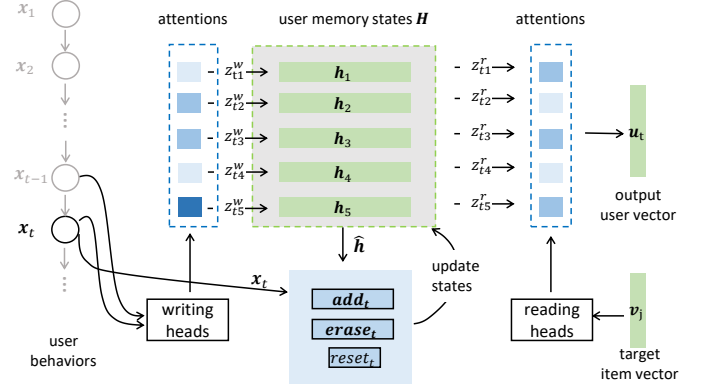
$x_1$

$x_2$

$\vdots$

$x_{t-1}$

$x_t$

$\vdots$

user behaviors

attentions

$z_{t1}^{w}$
$z_{t2}^{w}$
$z_{t3}^{w}$
$z_{t4}^{w}$
$z_{t5}^{w}$

writing heads

user memory states $\boldsymbol{H}$

$\boldsymbol{h}_1$
$\boldsymbol{h}_2$
$\boldsymbol{h}_3$
$\boldsymbol{h}_4$
$\boldsymbol{h}_5$

$\hat{\boldsymbol{h}}$

$\boldsymbol{x}_t$

$\boldsymbol{add}_t$
$\boldsymbol{erase}_t$
$\boldsymbol{reset}_t$

update states

$z_{t1}^{r}$
$z_{t2}^{r}$
$z_{t3}^{r}$
$z_{t4}^{r}$
$z_{t5}^{r}$

attentions

$\boldsymbol{u}_t$

output user vector

reading heads

$\boldsymbol{v}_j$

target item vector